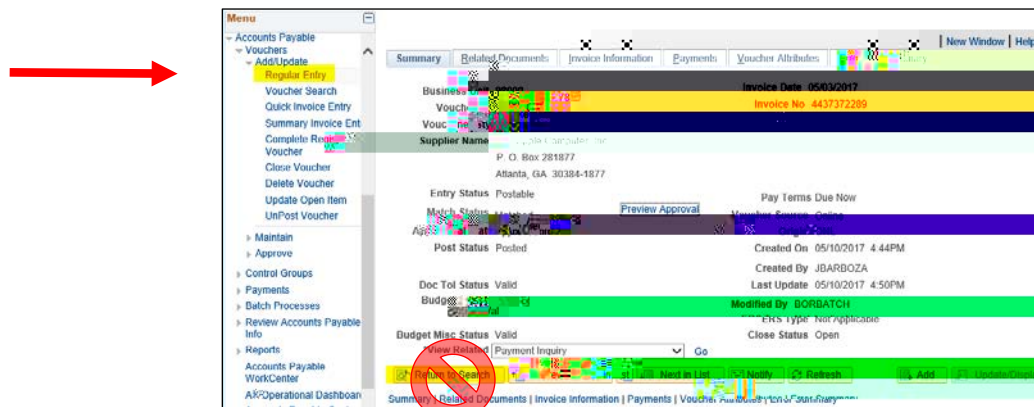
Menu
Accounts Payable
Vouchers
Add/Update
Regular Entry
Voucher Search
Quick Invoice Entry
Summary Invoice Ent
Complete Req
Voucher
Close Voucher
Delete Voucher
Update Open Item
UnPost Voucher
Maintain
Approve
Control Groups
Payments
Batch Processes
Review Accounts Payable Info
Reports
Accounts Payable WorkCenter
AP Operational Dashboard

New Window | Help

Summary | Related Documents | Invoice Information | Payments | Voucher Attributes

Business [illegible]
Invoice Date 05/03/2017
Vouch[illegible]
Invoice No 4437372209
Vouc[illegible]
Supplier Name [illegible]
P. O. Box 281877
Atlanta, GA 30384-1877

Entry Status Postable
Pay Terms Due Now
Preview Approval
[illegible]
Post Status Posted
Created On 05/10/2017 4:44PM
Created By JBARBOZA
Doc Tol Status Valid
Last Update 05/10/2017 4:50PM
Budge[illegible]
Modified By BORBATCH
ERS Type Not Applicable
Budget Misc Status Valid
Close Status Open
View Related Payment Inquiry
Go

Return to Search
Next in List
Notify
Refresh
Add
Update/Display

Summary | Related Documents | Invoice Information | Payments | Voucher Attributes | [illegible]